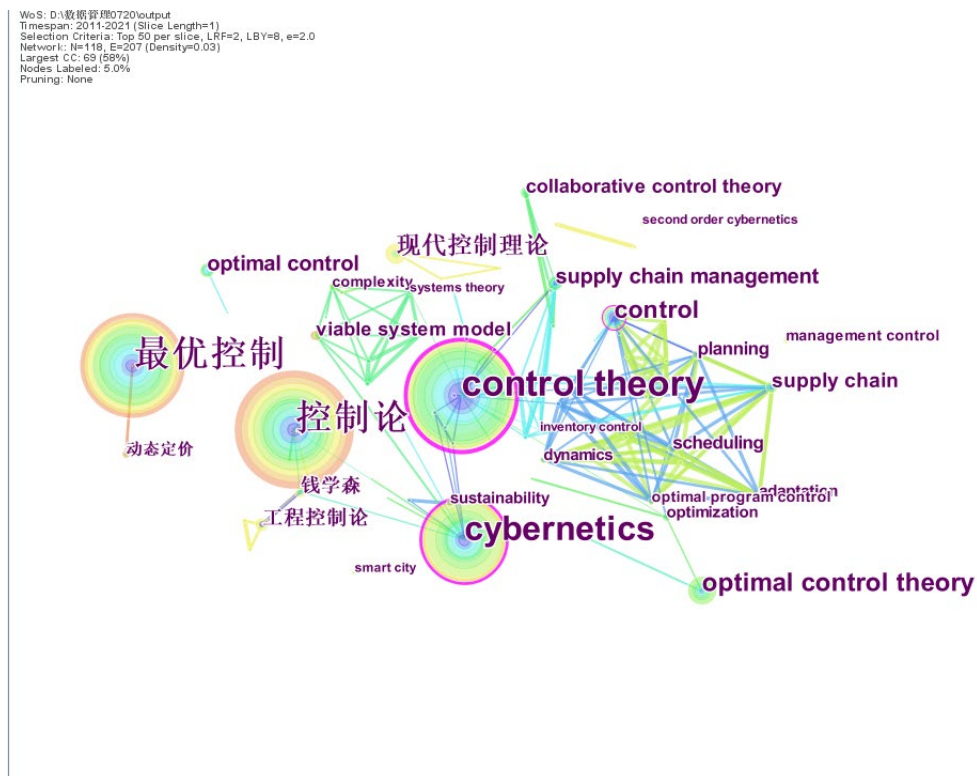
WoS: D:\数据管理0720\output
Timespan: 2011-2021 (Slice Length=1)
Selection Criteria: Top 50 per slice, LRF=2, LBY=8, e=2.0
Network: N=118, E=207 (Density=0.03)
Largest CC: 69 (58%)
Nodes Labeled: 5.0%
Pruning: None

collaborative control theory
second order cybernetics
现代控制理论
optimal control
supply chain management
complexity
systems theory
control
viable system model
management control
最优控制
planning
control theory
supply chain
控制论
inventory control
scheduling
动态定价
dynamics
adaptation
钱学森
optimal program control
sustainability
optimization
工程控制论
cybernetics
smart city
optimal control theory